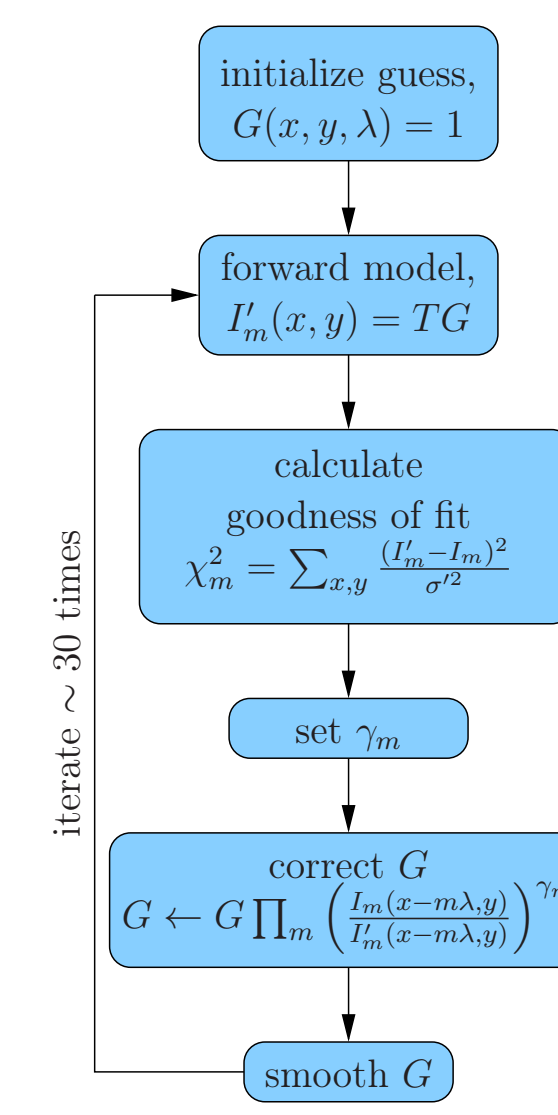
initialize guess, $G(x, y, \lambda) = 1$

forward model, $I'_m(x, y) = TG$

calculate goodness of fit $\chi^2_m = \sum_{x,y} \frac{(I'_m - I_m)^2}{\sigma'^2}$

set $\gamma_m$

correct $G$ $G \leftarrow G \prod_m \left( \frac{I_m(x-m\lambda, y)}{I'_m(x-m\lambda, y)} \right)^{\gamma_m}$

smooth $G$

iterate $\sim$ 30 times